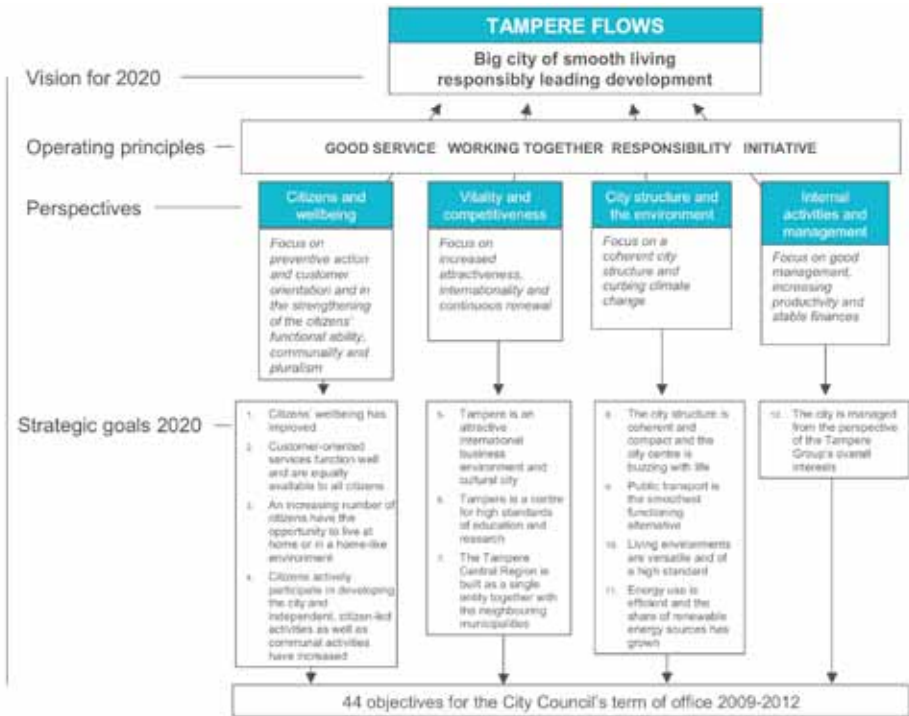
TAMPERE FLOWS

Big city of smooth living responsibly leading development

Vision for 2020

Operating principles

GOOD SERVICE WORKING TOGETHER RESPONSIBILITY INITIATIVE

Perspectives

Citizens and wellbeing

Focus on preventive action and customer orientation and in the strengthening of the citizens' functional ability, communality and pluralism

Vitality and competitiveness

Focus on increased attractiveness, internationality and continuous renewal

City structure and the environment

Focus on a coherent city structure and curbing climate change

Internal activities and management

Focus on good management, increasing productivity and stable finances

Strategic goals 2020

1. Citizens' wellbeing has improved
2. Customer-oriented services function well and are equally available to all citizens
3. An increasing number of citizens have the opportunity to live at home or in a home-like environment
4. Citizens actively participate in developing the city and independent, citizen-led activities as well as communal activities have increased

5. Tampere is an attractive international business environment and cultural city
6. Tampere is a centre for high standards of education and research
7. The Tampere Central Region is built as a single entity together with the neighbouring municipalities

8. The city structure is coherent and compact and the city centre is buzzing with life
9. Public transport is the smoothest functioning alternative
10. Living environments are versatile and of a high standard
11. Energy use is efficient and the share of renewable energy sources has grown

12. The city is managed from the perspective of the Tampere Group's overall interests

44 objectives for the City Council's term of office 2009-2012